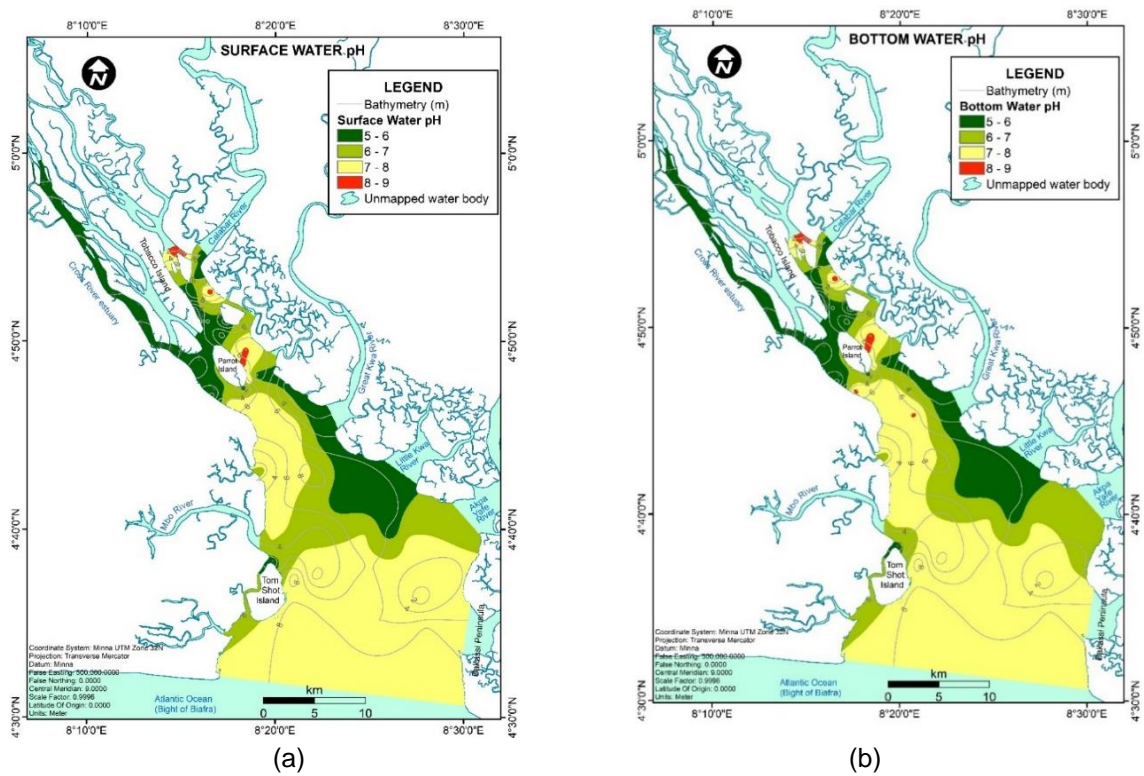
8°10'0"E 8°20'0"E 8°30'0"E

SURFACE WATER pH

N

LEGEND
Bathymetry (m)
Surface Water pH
5 - 6
6 - 7
7 - 8
8 - 9
Unmapped water body

5°0'0"N 5°0'0"N
4°50'0"N 4°50'0"N
4°40'0"N 4°40'0"N
4°30'0"N 4°30'0"N

Calabar River
Tobacco Island
Cross River estuary
Great Kwa River
Parrot Island
Little Kwa River
Mbo River
Akpa Yafe River
Tom Shot Island
Bakassi Peninsula

Coordinate System: Minna UTM Zone 32N
Projection: Transverse Mercator
Datum: Minna
False Easting: 500,000.0000
False Northing: 0.0000
Central Meridian: 9.0000
Scale Factor: 0.9996
Latitude Of Origin: 0.0000
Units: Meter

Atlantic Ocean (Bight of Biafra)

km
0 5 10

8°10'0"E 8°20'0"E 8°30'0"E

(a)

8°10'0"E 8°20'0"E 8°30'0"E

BOTTOM WATER pH

N

LEGEND
Bathymetry (m)
Bottom Water pH
5 - 6
6 - 7
7 - 8
8 - 9
Unmapped water body

5°0'0"N 5°0'0"N
4°50'0"N 4°50'0"N
4°40'0"N 4°40'0"N
4°30'0"N 4°30'0"N

Calabar River
Tobacco Island
Cross River estuary
Great Kwa River
Parrot Island
Little Kwa River
Mbo River
Akpa Yafe River
Tom Shot Island
Bakassi Peninsula

Coordinate System: Minna UTM Zone 32N
Projection: Transverse Mercator
Datum: Minna
False Easting: 500,000.0000
False Northing: 0.0000
Central Meridian: 9.0000
Scale Factor: 0.9996
Latitude Of Origin: 0.0000
Units: Meter

Atlantic Ocean (Bight of Biafra)

km
0 5 10

8°10'0"E 8°20'0"E 8°30'0"E

(b)